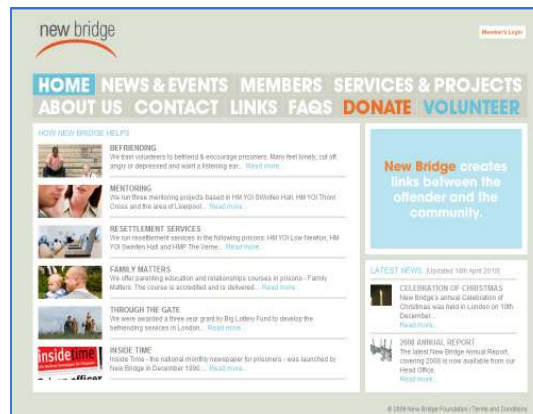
new bridge

Member's Login

HOME NEWS & EVENTS MEMBERS SERVICES & PROJECTS
ABOUT US CONTACT LINKS FAQS DONATE VOLUNTEER

HOW NEW BRIDGE HELPS

BEFRIENDING
We train volunteers to befriend & encourage prisoners. Many feel lonely, cut off, angry or depressed and want a listening ear... Read more...

MENTORING
We run three mentoring projects based in HM YOI Swinfen Hall, HM YOI Thorn Cross and the area of Liverpool... Read more...

RESETTLEMENT SERVICES
We run resettlement services in the following prisons: HM YOI Low Newton, HM YOI Swinfen Hall and HMP The Verne... Read more...

FAMILY MATTERS
We offer parenting education and relationships courses in prisons - Family Matters. The course is accredited and is delivered... Read more...

THROUGH THE GATE
We were awarded a three-year grant by Big Lottery Fund to develop the befriending services in London... Read more...

INSIDE TIME
Inside Time - the national monthly newspaper for prisoners - was launched by New Bridge in December 1990... Read more...

inside time

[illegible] officer

New Bridge creates links between the offender and the community.

LATEST NEWS [Updated 14th April 2010]

CELEBRATION OF CHRISTMAS
New Bridge's annual Celebration of Christmas was held in London on 10th December...
Read more...

2008 ANNUAL REPORT
The latest New Bridge Annual Report, covering 2008 is now available from our Head Office...
Read more...

© 2009 New Bridge Foundation | Terms and Conditions